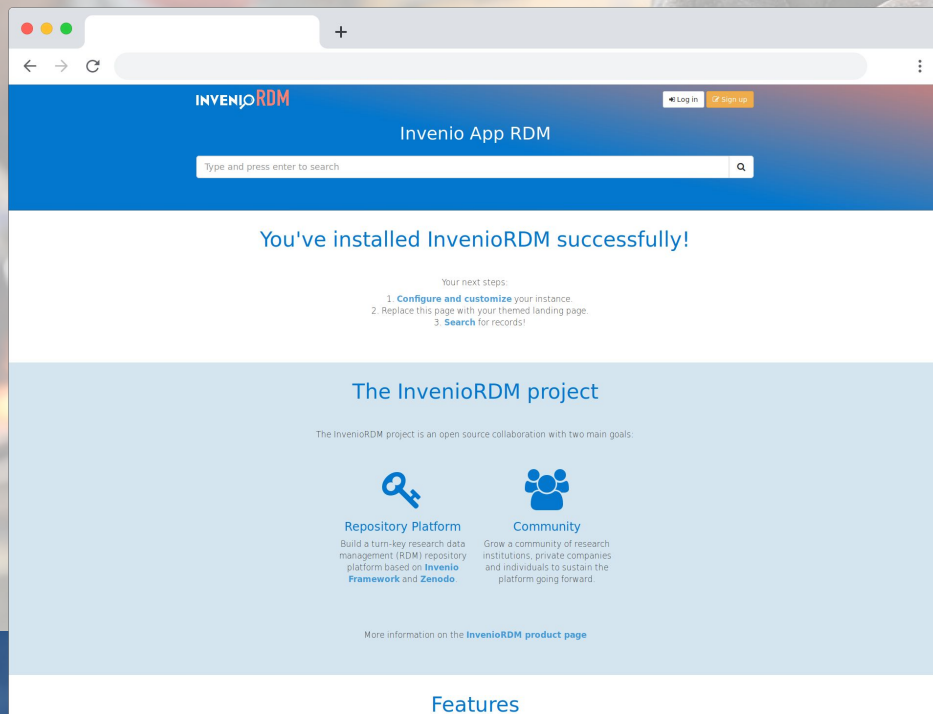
+

INVENIO RDM

Log in Sign up

Invenio App RDM

Type and press enter to search

You've installed InvenioRDM successfully!

Your next steps:

1. **Configure and customize** your instance.
2. Replace this page with your themed landing page.
3. **Search** for records!

The InvenioRDM project

The InvenioRDM project is an open source collaboration with two main goals:

Repository Platform

Build a turn-key research data management (RDM) repository platform based on **Invenio Framework** and **Zenodo**.

Community

Grow a community of research institutions, private companies and individuals to sustain the platform going forward.

More information on the **InvenioRDM product page**

Features